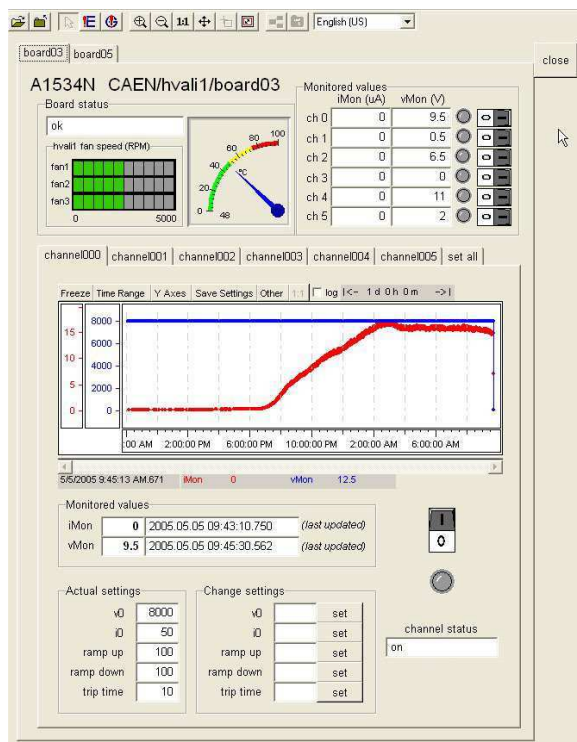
1:1 English (US)

board03 board05

close

A1534N CAEN/hvali1/board03

Board status

ok

hvali1 fan speed (RPM)

fan1
fan2
fan3

0 5000

0 20 40 60 80 100

°C

48

Monitored values

| | iMon (uA) | vMon (V) |
|---|---|---|
| ch 0 | 0 | 9.5 |
| ch 1 | 0 | 0.5 |
| ch 2 | 0 | 6.5 |
| ch 3 | 0 | 0 |
| ch 4 | 0 | 11 |
| ch 5 | 0 | 2 |

channel000 channel001 channel002 channel003 channel004 channel005 set all

Freeze Time Range Y Axes Save Settings Other 1:1 log |<- 1 d 0 h 0 m ->|

15 10 5 0

8000 6000 4000 2000 0

:00 AM 2:00:00 PM 6:00:00 PM 10:00:00 PM 2:00:00 AM 6:00:00 AM

5/5/2005 9:45:13 AM.671 iMon 0 vMon 12.5

Monitored values

iMon 0 2005.05.05 09:43:10.750 (last updated)
vMon 9.5 2005.05.05 09:45:30.562 (last updated)

I
0

Actual settings

| | |
|---|---|
| v0 | 8000 |
| i0 | 50 |
| ramp up | 100 |
| ramp down | 100 |
| trip time | 10 |

Change settings

v0 set
i0 set
ramp up set
ramp down set
trip time set

channel status

on